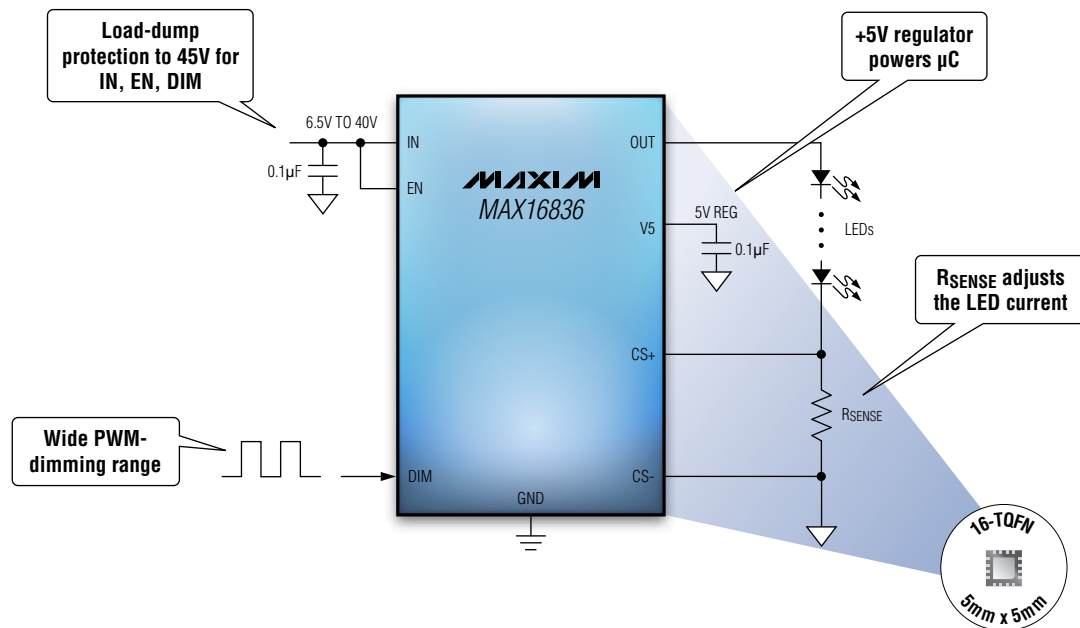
Load-dump protection to 45V for IN, EN, DIM

+5V regulator powers µC

6.5V TO 40V

0.1µF

IN

EN

MAXIM

MAX16836

OUT

V5

5V REG

0.1µF

LEDs

RSENSE adjusts the LED current

CS+

RSENSE

Wide PWM-dimming range

DIM

CS-

GND

16-TQFN

5mm x 5mm